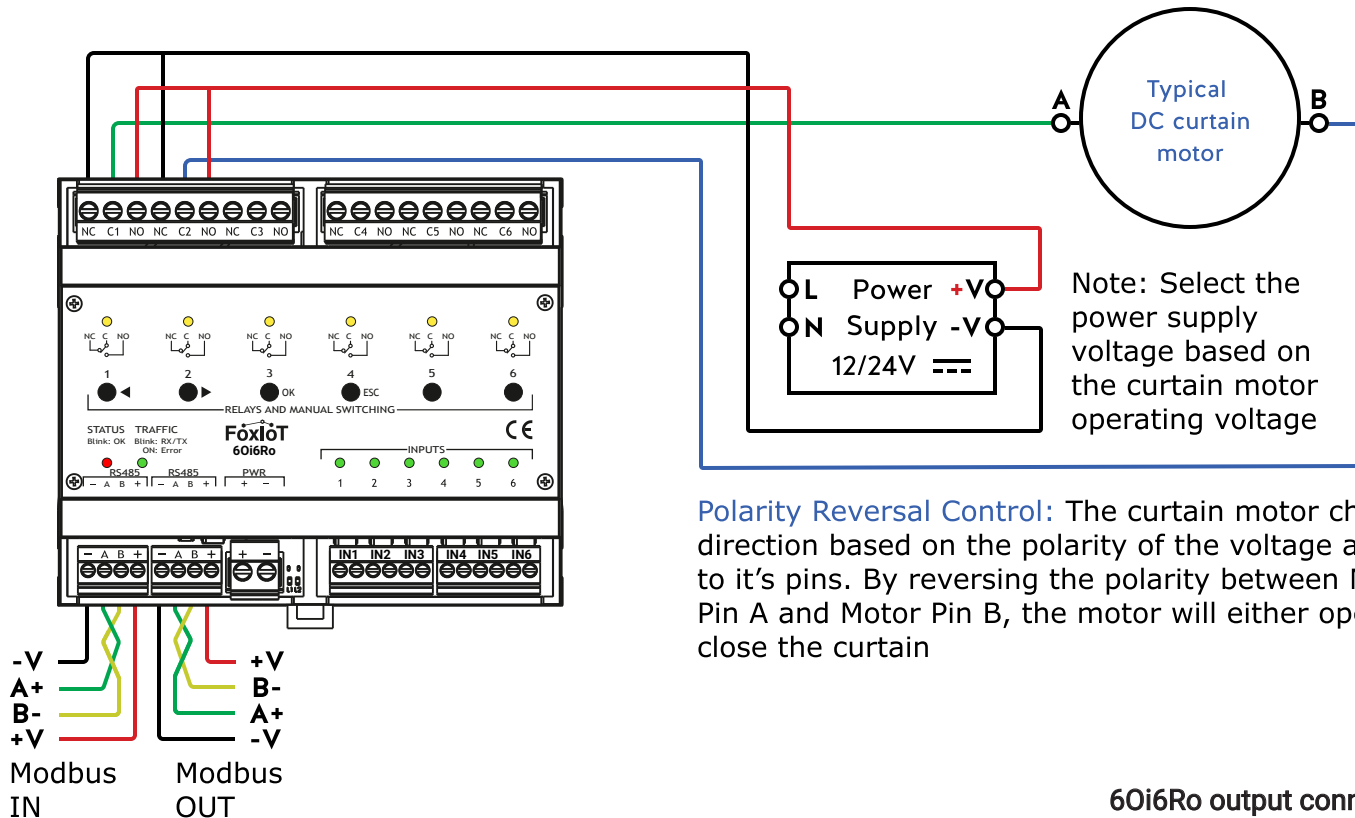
A
Typical DC curtain motor
B

NC C1 NO NC C2 NO NC C3 NO
NC C4 NO NC C5 NO NC C6 NO

L Power +V
N Supply -V
12/24V

Note: Select the power supply voltage based on the curtain motor operating voltage

NC C NO
1 ◀
2 ▶
3 OK
4 ESC
5
6
RELAYS AND MANUAL SWITCHING
STATUS Blink: OK
TRAFFIC Blink: RX/TX ON: Error
FoxIoT
6Oi6Ro
CE
INPUTS
1 2 3 4 5 6
RS485 − A B +
RS485 − A B +
PWR + −

− A B + − A B + + −
IN1 IN2 IN3 IN4 IN5 IN6

Polarity Reversal Control: The curtain motor ch direction based on the polarity of the voltage a to it’s pins. By reversing the polarity between l Pin A and Motor Pin B, the motor will either ope close the curtain

-V
A+
B-
+V
Modbus IN

+V
B-
A+
-V
Modbus OUT

6Oi6Ro output conn